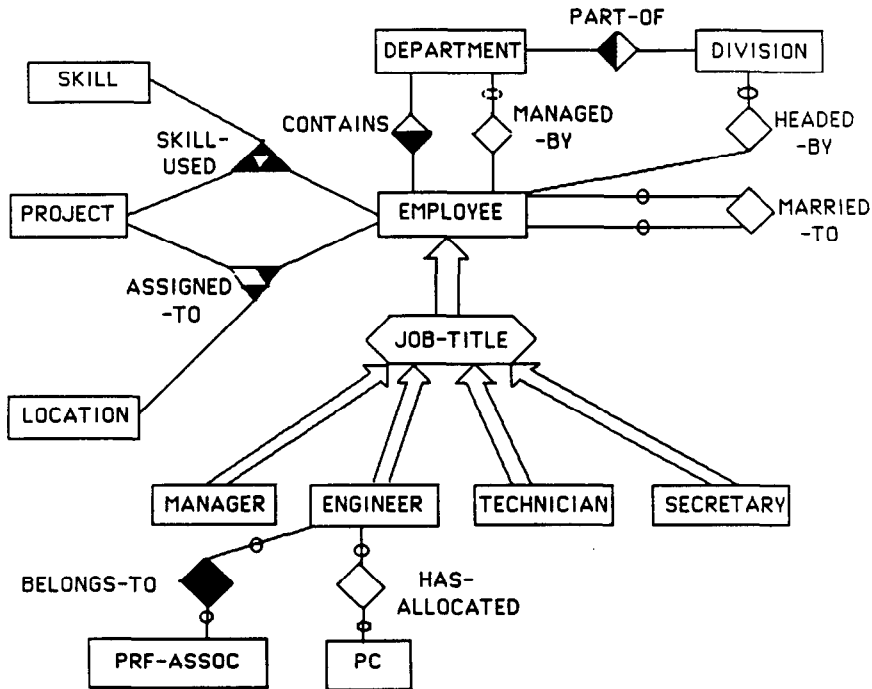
PART-OF
DEPARTMENT
DIVISION
SKILL
CONTAINS
MANAGED-BY
HEADED-BY
SKILL-USED
PROJECT
EMPLOYEE
MARRIED-TO
ASSIGNED-TO
JOB-TITLE
LOCATION
MANAGER
ENGINEER
TECHNICIAN
SECRETARY
BELONGS-TO
HAS-ALLOCATED
PRF-ASSOC
PC